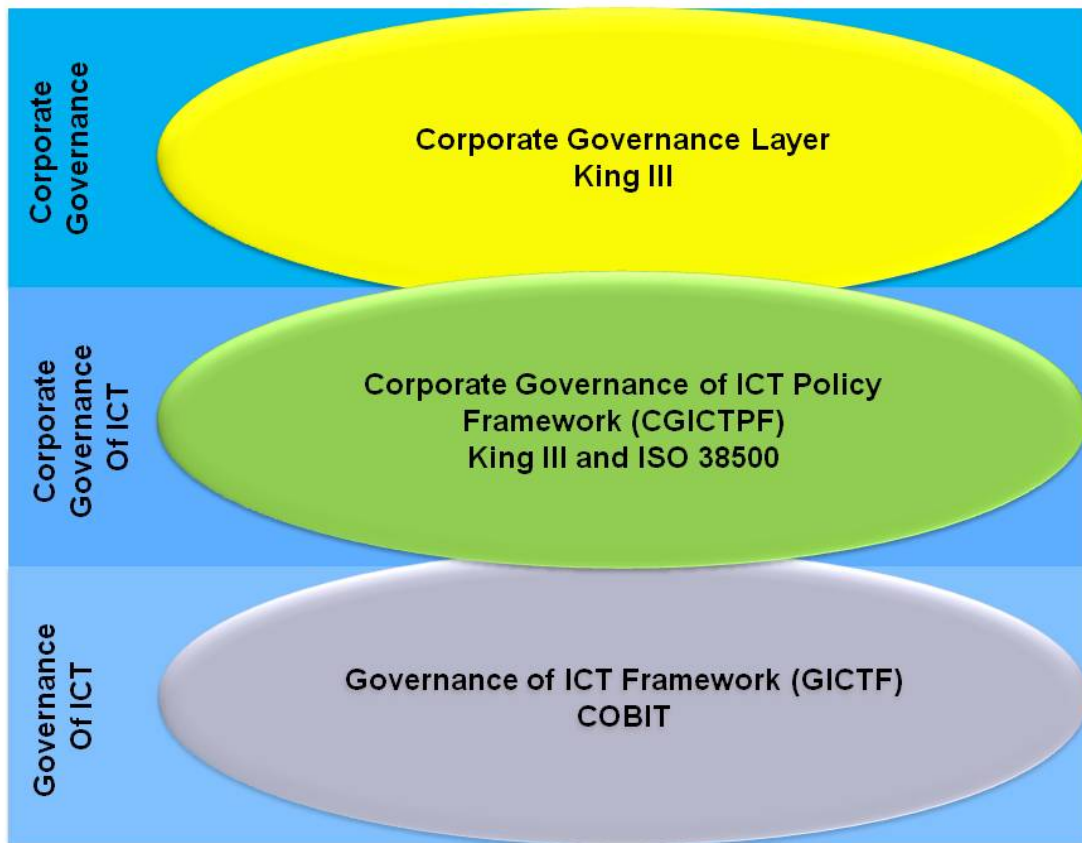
Corporate Governance

Corporate Governance Layer
King III

Corporate Governance Of ICT

Corporate Governance of ICT Policy Framework (CGICTPF)
King III and ISO 38500

Governance Of ICT

Governance of ICT Framework (GICTF)
COBIT